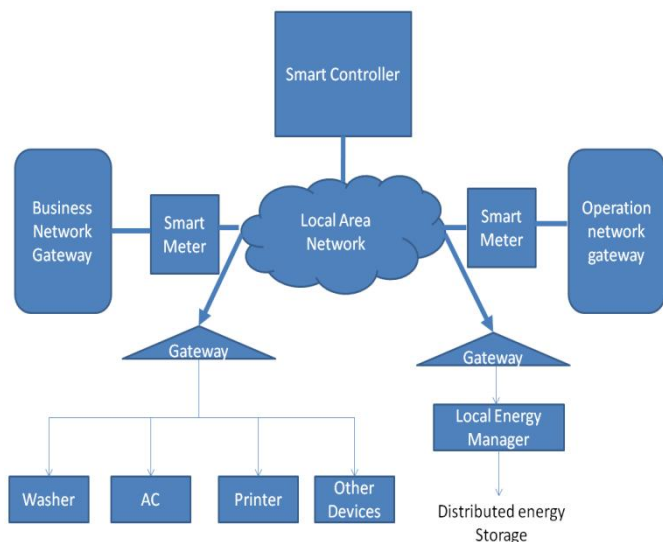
Smart Controller

Business Network Gateway

Smart Meter

Local Area Network

Smart Meter

Operation network gateway

Gateway

Gateway

Local Energy Manager

Washer

AC

Printer

Other Devices

Distributed energy Storage